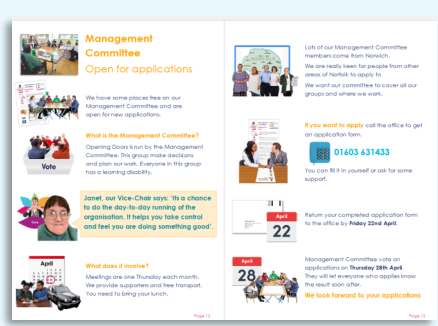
Management Committee
Open for applications

We have some places free on our Management Committee and are open for new applications.

What is the Management Committee?

Vote

Opening Doors is run by the Management Committee. This group make decisions and plan our work. Everyone in this group has a learning disability.

Janet, our Vice-Chair says: 'Its a chance to do the day-to-day running of the organisation. It helps you take control and feel you are doing something good'.

April

What does it involve?

Meetings are one Thursday each month. We provide supporters and free transport. You need to bring your lunch.

Page 12

Lots of our Management Committee members come from Norwich.

We are really keen for people from other areas of Norfolk to apply to

We want our committee to cover all our groups and where we work.

If you want to apply call the office to get an application form.

01603 631433

You can fill it in yourself or ask for some support.

April
22

Return your completed application form to the office by Friday 22nd April.

April
28

Management Committee vote on applications on Thursday 28th April. They will let everyone who applies know the result soon after.

We look forward to your applications

Page 13